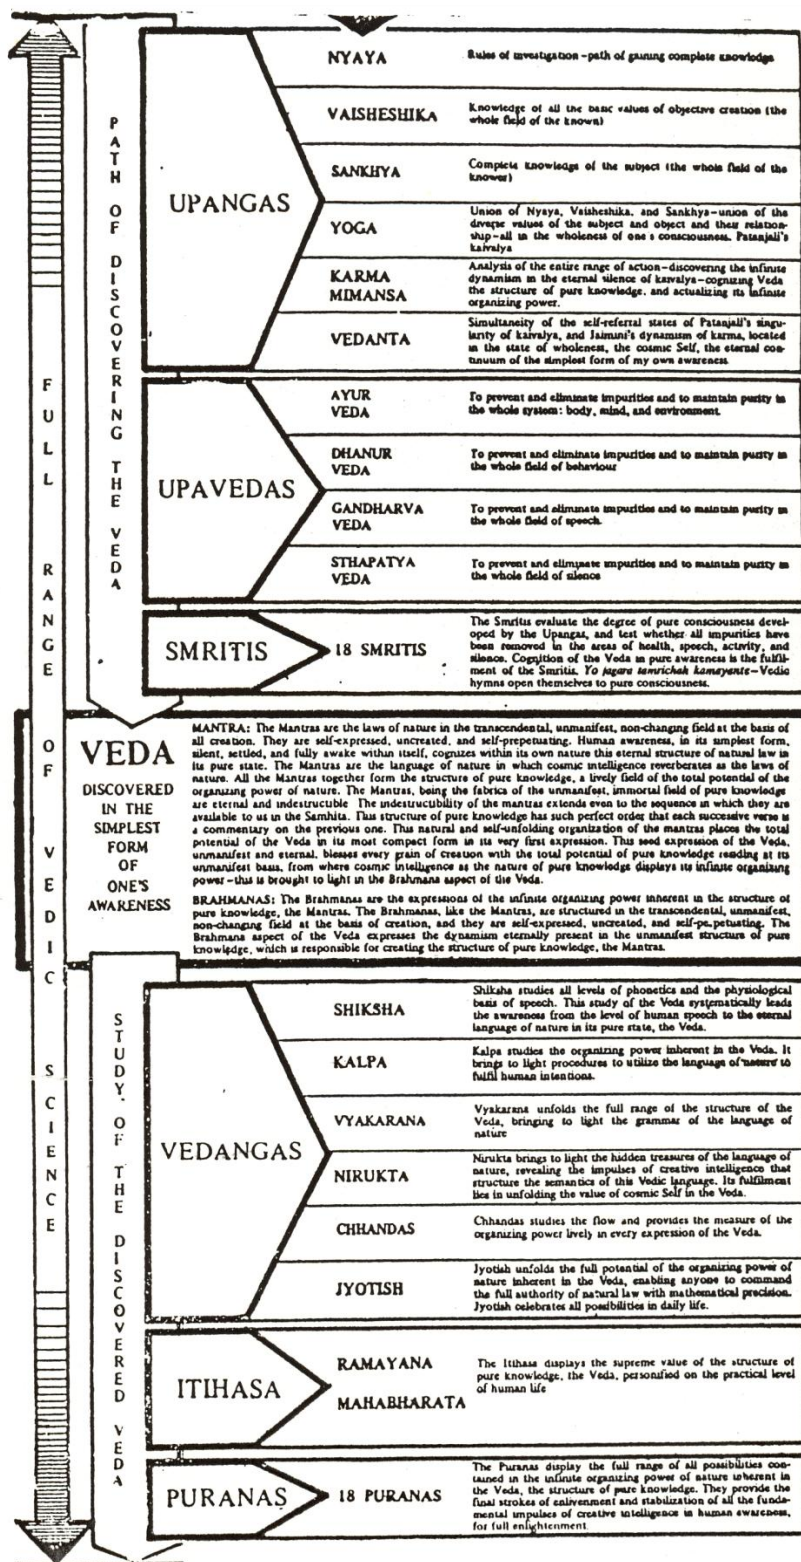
FULL RANGE OF VEDIC SCIENCE

PATH OF DISCOVERING THE VEDA

UPANGAS

NYAYA

Rules of investigation - path of gaining complete knowledge

VAISHESHIKA

Knowledge of all the basic values of objective creation (the whole field of the known)

SANKHYA

Complete knowledge of the subject (the whole field of the knower)

YOGA

Union of Nyaya, Vaisheshika, and Sankhya - union of the diverse values of the subject and object and their relationship - all in the wholeness of one's consciousness. Patanjali's kaivalya

KARMA MIMANSA

Analysis of the entire range of action - discovering the infinite dynamism in the eternal silence of kaivalya - cognizing Veda the structure of pure knowledge, and actualizing its infinite organizing power.

VEDANTA

Simultaneity of the self-referral states of Patanjali's singularity of kaivalya, and Jaimini's dynamism of karma, located in the state of wholeness, the cosmic Self, the eternal continuum of the simplest form of my own awareness.

UPAVEDAS

AYUR VEDA

To prevent and eliminate impurities and to maintain purity in the whole system: body, mind, and environment.

DHANUR VEDA

To prevent and eliminate impurities and to maintain purity in the whole field of behaviour

GANDHARVA VEDA

To prevent and eliminate impurities and to maintain purity in the whole field of speech.

STHAPATYA VEDA

To prevent and eliminate impurities and to maintain purity in the whole field of silence

SMRITIS

18 SMRITIS

The Smritis evaluate the degree of pure consciousness developed by the Upangas, and test whether all impurities have been removed in the areas of health, speech, activity, and silence. Cognition of the Veda in pure awareness is the fulfilment of the Smritis. Yo jagara tamrichah kamayante - Vedic hymns open themselves to pure consciousness.

VEDA
DISCOVERED IN THE SIMPLEST FORM OF ONE'S AWARENESS

MANTRA: The Mantras are the laws of nature in the transcendental, unmanifest, non-changing field at the basis of all creation. They are self-expressed, uncreated, and self-perpetuating. Human awareness, in its simplest form, silent, settled, and fully awake within itself, cognizes within its own nature this eternal structure of natural law in its pure state. The Mantras are the language of nature in which cosmic intelligence reverberates as the laws of nature. All the Mantras together form the structure of pure knowledge, a lively field of the total potential of the organizing power of nature. The Mantras, being the fabrics of the unmanifest, immortal field of pure knowledge are eternal and indestructible. The indestructibility of the mantras extends even to the sequence in which they are available to us in the Samhita. This structure of pure knowledge has such perfect order that each successive verse is a commentary on the previous one. This natural and self-unfolding organization of the mantras places the total potential of the Veda in its most compact form in its very first expression. This seed expression of the Veda, unmanifest and eternal, blesses every grain of creation with the total potential of pure knowledge residing at its unmanifest basis, from where cosmic intelligence as the nature of pure knowledge displays its infinite organizing power - thus is brought to light in the Brahmana aspect of the Veda.

BRAHMANAS: The Brahmanas are the expressions of the infinite organizing power inherent in the structure of pure knowledge, the Mantras. The Brahmanas, like the Mantras, are structured in the transcendental, unmanifest, non-changing field at the basis of creation, and they are self-expressed, uncreated, and self-perpetuating. The Brahmana aspect of the Veda expresses the dynamism eternally present in the unmanifest structure of pure knowledge, which is responsible for creating the structure of pure knowledge, the Mantras.

STUDY OF THE DISCOVERED VEDA

VEDANGAS

SHIKSHA

Shiksha studies all levels of phonetics and the physiological basis of speech. This study of the Veda systematically leads the awareness from the level of human speech to the eternal language of nature in its pure state, the Veda.

KALPA

Kalpa studies the organizing power inherent in the Veda. It brings to light procedures to utilize the language of nature to fulfil human intentions.

VYAKARANA

Vyakarana unfolds the full range of the structure of the Veda, bringing to light the grammar of the language of nature

NIRUKTA

Nirukta brings to light the hidden treasures of the language of nature, revealing the impulses of creative intelligence that structure the semantics of this Vedic language. Its fulfilment lies in unfolding the value of cosmic Self in the Veda.

CHHANDAS

Chhandas studies the flow and provides the measure of the organizing power lively in every expression of the Veda.

JYOTISH

Jyotish unfolds the full potential of the organizing power of nature inherent in the Veda, enabling anyone to command the full authority of natural law with mathematical precision. Jyotish celebrates all possibilities in daily life.

ITIHASA

RAMAYANA
MAHABHARATA

The Itihasa displays the supreme value of the structure of pure knowledge, the Veda, personified on the practical level of human life

PURANAS

18 PURANAS

The Puranas display the full range of all possibilities contained in the infinite organizing power of nature inherent in the Veda, the structure of pure knowledge. They provide the final strokes of enlivenment and stabilization of all the fundamental impulses of creative intelligence in human awareness, for full enlightenment.